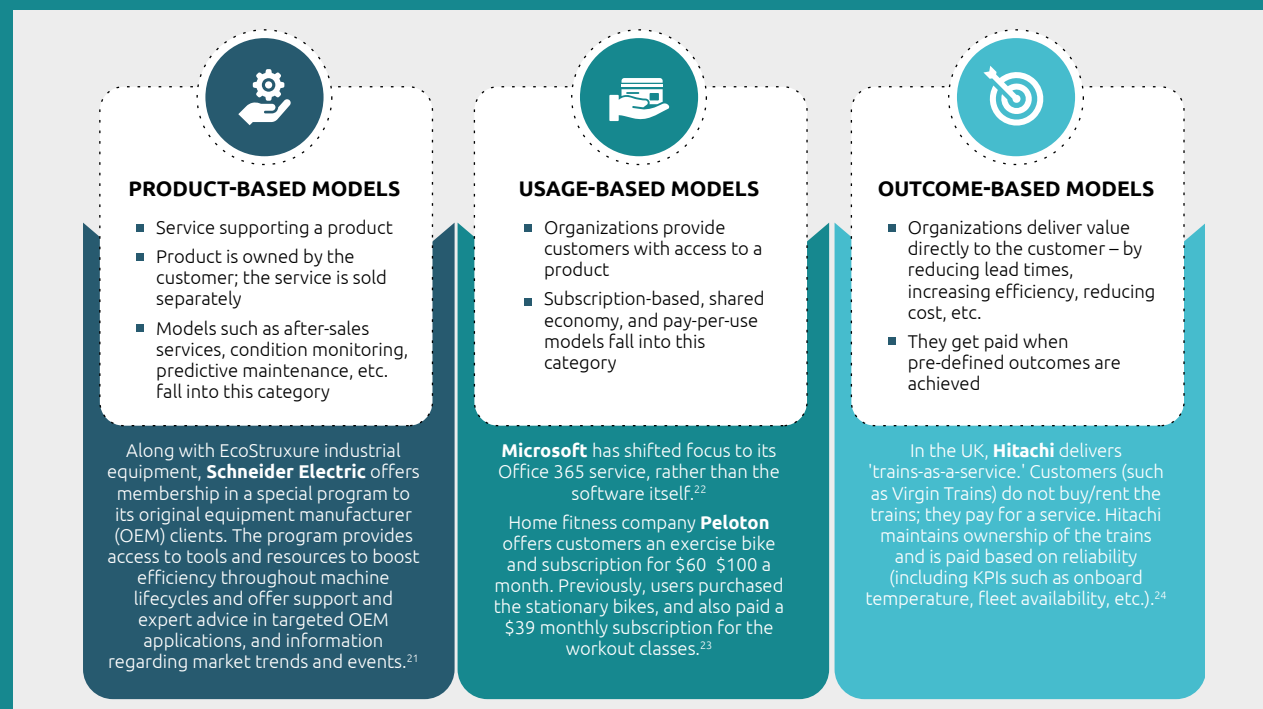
PRODUCT-BASED MODELS

Service supporting a product

Product is owned by the customer; the service is sold separately

Models such as after-sales services, condition monitoring, predictive maintenance, etc. fall into this category

Along with EcoStruxure industrial equipment, **Schneider Electric** offers membership in a special program to its original equipment manufacturer (OEM) clients. The program provides access to tools and resources to boost efficiency throughout machine lifecycles and offer support and expert advice in targeted OEM applications, and information regarding market trends and events.$^{21}$

USAGE-BASED MODELS

Organizations provide customers with access to a product

Subscription-based, shared economy, and pay-per-use models fall into this category

**Microsoft** has shifted focus to its Office 365 service, rather than the software itself.$^{22}$

Home fitness company **Peloton** offers customers an exercise bike and subscription for $60 $100 a month. Previously, users purchased the stationary bikes, and also paid a $39 monthly subscription for the workout classes.$^{23}$

OUTCOME-BASED MODELS

Organizations deliver value directly to the customer – by reducing lead times, increasing efficiency, reducing cost, etc.

They get paid when pre-defined outcomes are achieved

In the UK, **Hitachi** delivers 'trains-as-a-service.' Customers (such as Virgin Trains) do not buy/rent the trains; they pay for a service. Hitachi maintains ownership of the trains and is paid based on reliability (including KPIs such as onboard temperature, fleet availability, etc.).$^{24}$